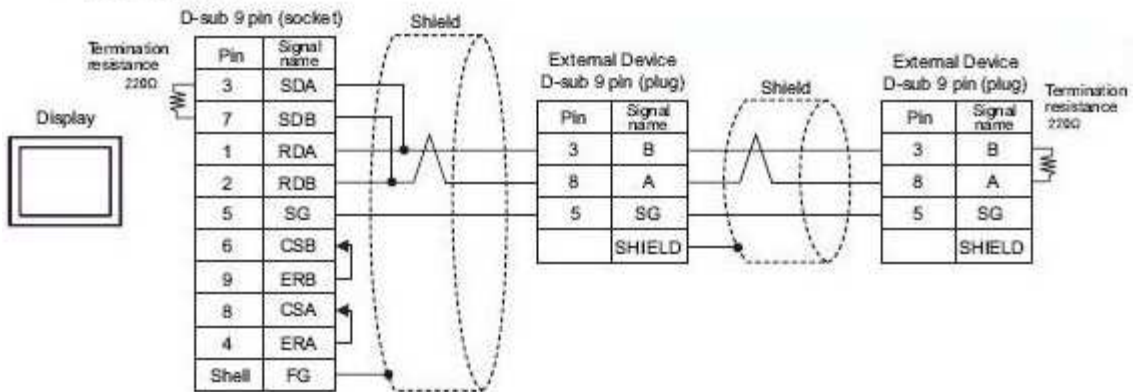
D-sub 9 pin (socket)

Shield

Termination resistance 220Ω

Display

| Pin | Signal name |
|---|---|
| 3 | SDA |
| 7 | SDB |
| 1 | RDA |
| 2 | RDB |
| 5 | SG |
| 6 | CSB |
| 9 | ERB |
| 8 | CSA |
| 4 | ERA |
| Shell | FG |

External Device
D-sub 9 pin (plug)

| Pin | Signal name |
|---|---|
| 3 | B |
| 8 | A |
| 5 | SG |
| | SHIELD |

Shield

External Device
D-sub 9 pin (plug)

| Pin | Signal name |
|---|---|
| 3 | B |
| 8 | A |
| 5 | SG |
| | SHIELD |

Termination resistance 220Ω